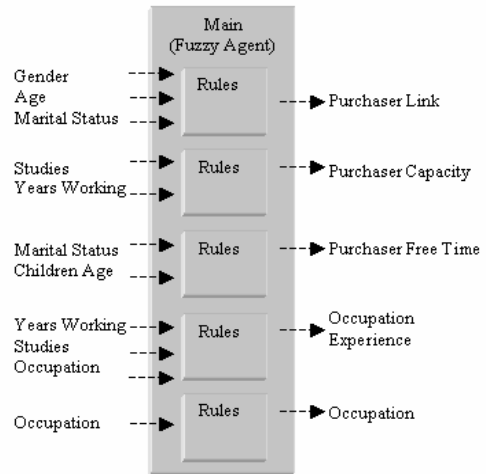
Main
(Fuzzy Agent)

Gender
Age
Marital Status

Rules

Purchaser Link

Studies
Years Working

Rules

Purchaser Capacity

Marital Status
Children Age

Rules

Purchaser Free Time

Years Working
Studies
Occupation

Rules

Occupation
Experience

Occupation

Rules

Occupation